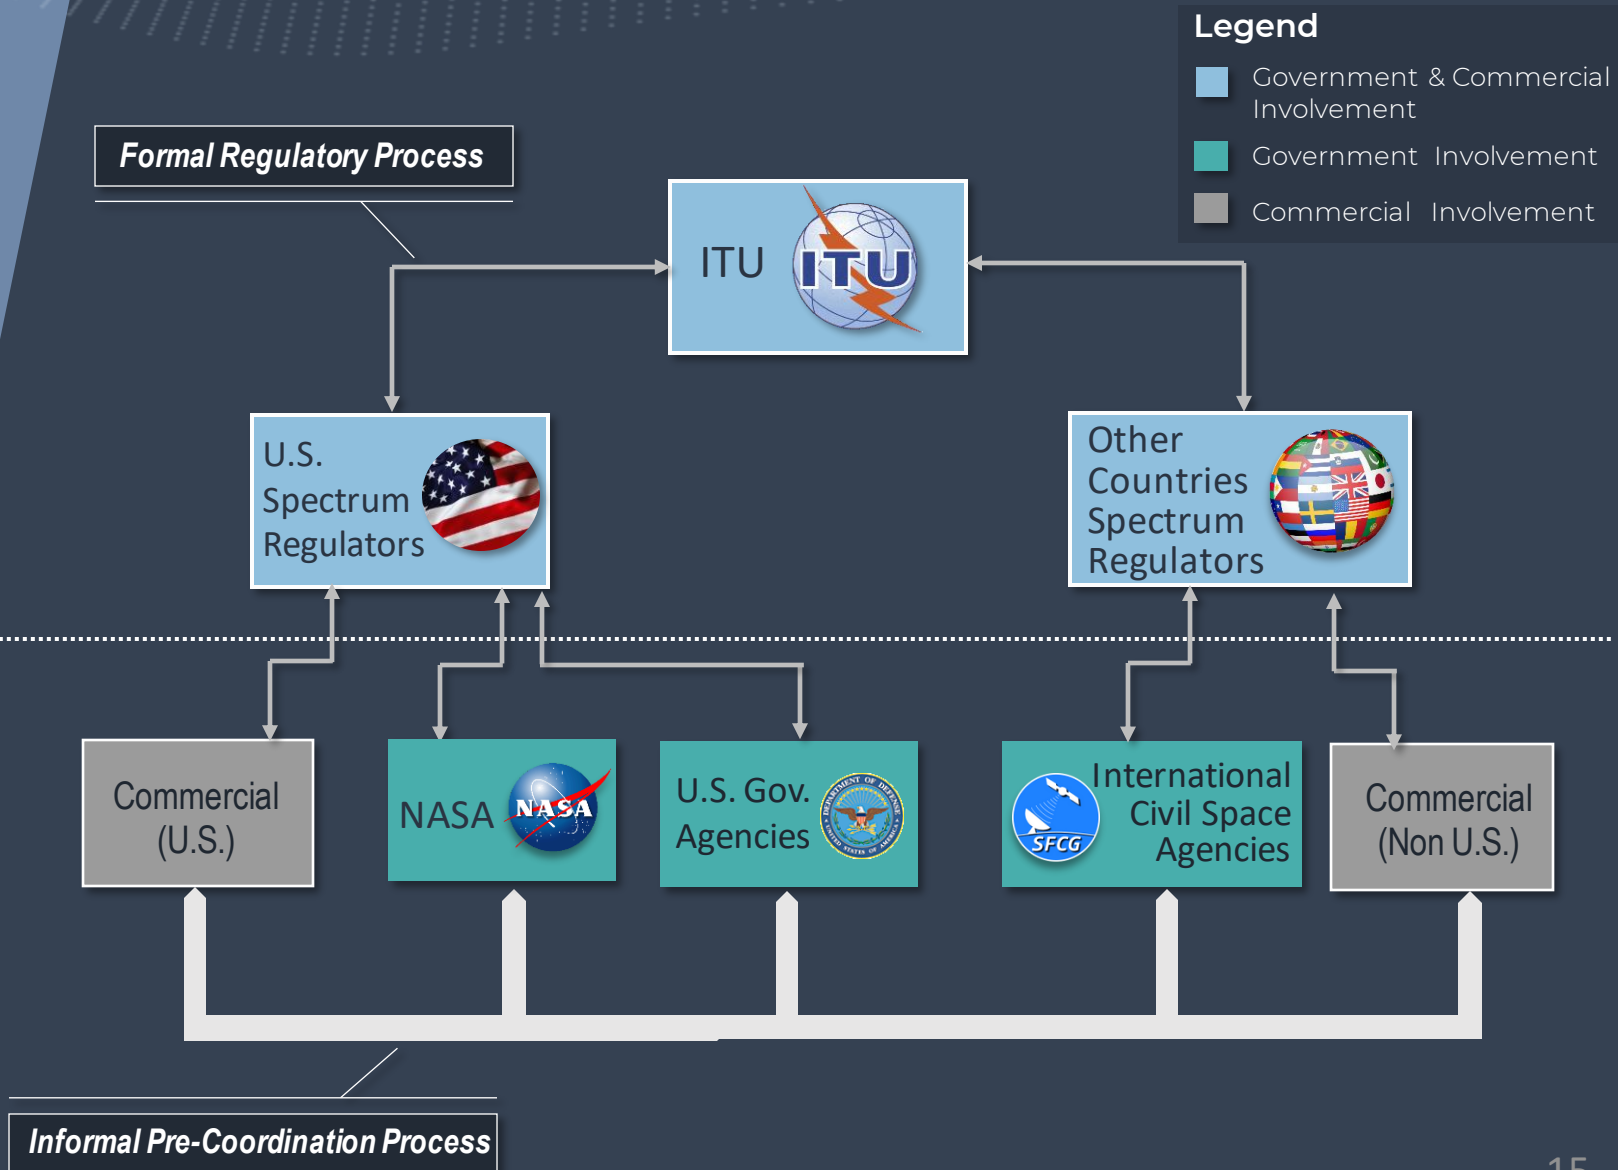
Legend

Government & Commercial Involvement

Government Involvement

Commercial Involvement

Formal Regulatory Process

ITU

ITU

U.S. Spectrum Regulators

Other Countries Spectrum Regulators

Commercial (U.S.)

NASA

NASA

U.S. Gov. Agencies

International Civil Space Agencies

SFCG

Commercial (Non U.S.)

Informal Pre-Coordination Process

15